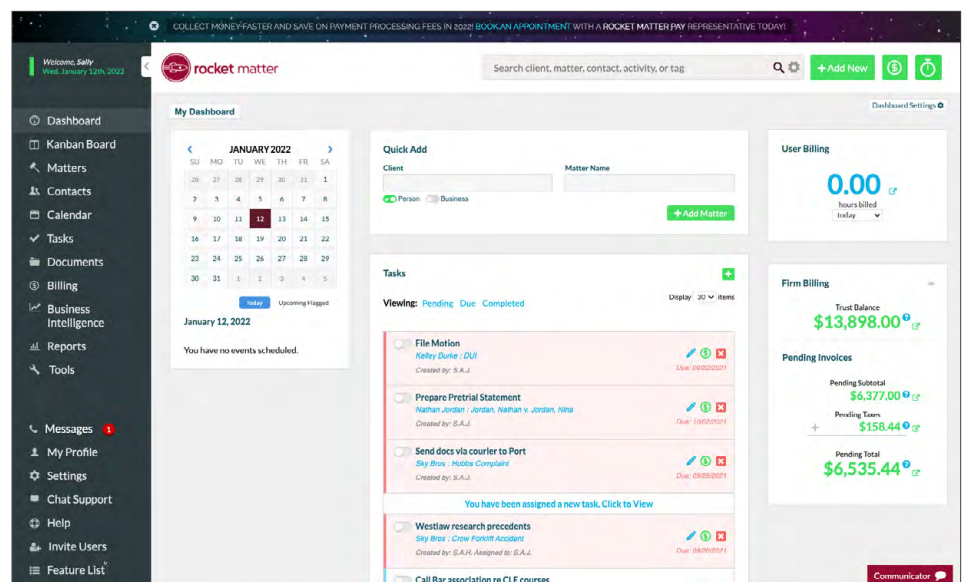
COLLECT MONEY FASTER AND SAVE ON PAYMENT PROCESSING FEES IN 2022! BOOK AN APPOINTMENT WITH A ROCKET MATTER PAY REPRESENTATIVE TODAY!

Welcome, Sally
Wed. January 12th, 2022

rocket matter

Search client, matter, contact, activity, or tag

+ Add New

Dashboard
Kanban Board
Matters
Contacts
Calendar
Tasks
Documents
Billing
Business Intelligence
Reports
Tools

Messages 1
My Profile
Settings
Chat Support
Help
Invite Users
Feature List

My Dashboard

Dashboard Settings

JANUARY 2022

| SU | MO | TU | WE | TH | FR | SA |
|---|---|---|---|---|---|---|
| 26 | 27 | 28 | 29 | 30 | 31 | 1 |
| 2 | 3 | 4 | 5 | 6 | 7 | 8 |
| 9 | 10 | 11 | 12 | 13 | 14 | 15 |
| 16 | 17 | 18 | 19 | 20 | 21 | 22 |
| 23 | 24 | 25 | 26 | 27 | 28 | 29 |
| 30 | 31 | 1 | 2 | 3 | 4 | 5 |

Today Upcoming Flagged

January 12, 2022

You have no events scheduled.

Quick Add
Client
Matter Name
Person Business
+ Add Matter

Tasks
Viewing: Pending Due Completed
Display 30 items

File Motion
Kelley Burke : DUI
Created by: S.A.J.
Due: 09/02/2021

Prepare Pretrial Statement
Nathan Jordan : Jordan, Nathan v. Jordan, Nina
Created by: S.A.J.
Due: 10/02/2021

Send docs via courier to Port
Sky Bros : Hobbs Complaint
Created by: S.A.J.
Due: 09/28/2021

You have been assigned a new task. Click to View

Westlaw research precedents
Sky Bros : Crow Forklift Accident
Created by: S.A.H. Assigned to: S.A.J.
Due: 09/30/2021

Call Bar association re CLE courses

User Billing
0.00
hours billed
today

Firm Billing
Trust Balance
$13,898.00

Pending Invoices
Pending Subtotal
$6,377.00
Pending Taxes
+ $158.44
Pending Total
$6,535.44

Communicator